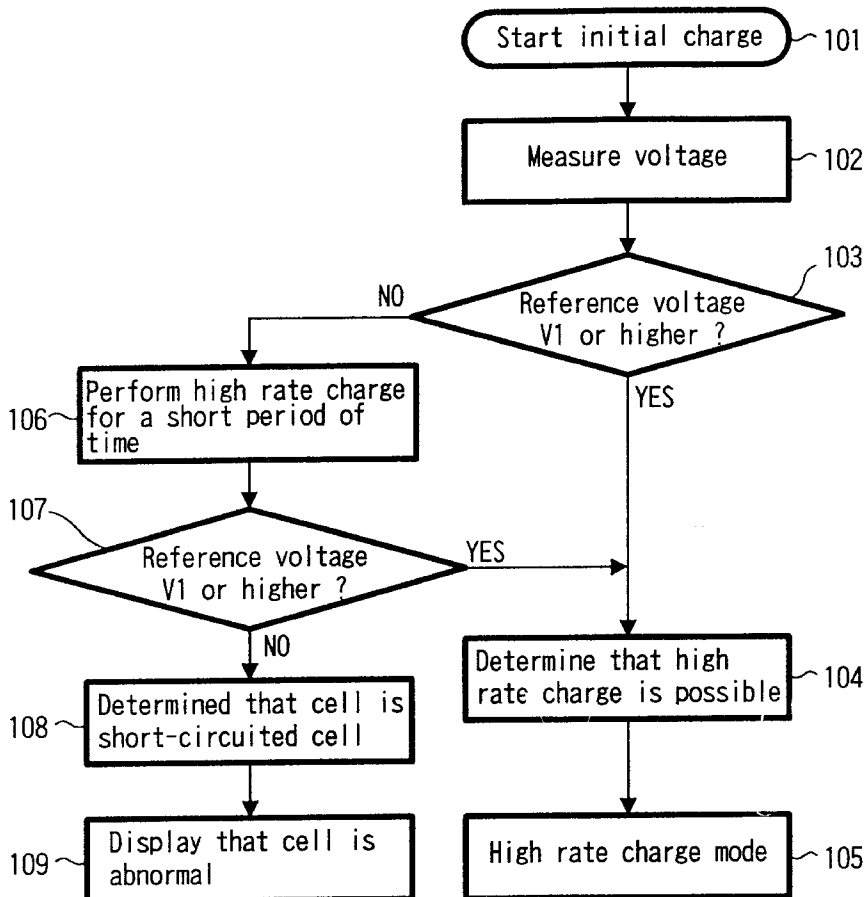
Start initial charge 101

Measure voltage 102

103

Reference voltage V1 or higher ?

NO

YES

106 Perform high rate charge for a short period of time

107

Reference voltage V1 or higher ?

YES

NO

108 Determined that cell is short-circuited cell

Determine that high rate charge is possible 104

109 Display that cell is abnormal

High rate charge mode 105